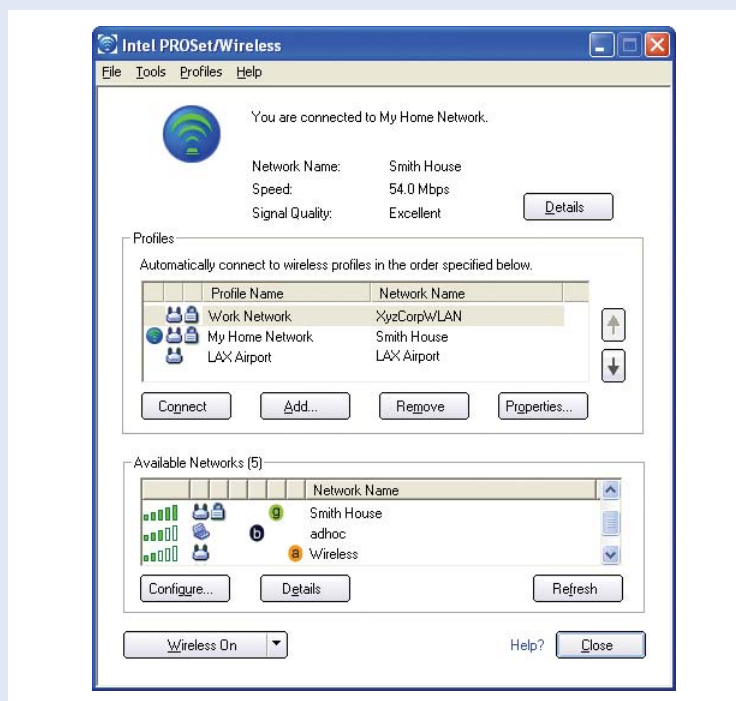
Intel PROSet/Wireless

File Tools Profiles Help

You are connected to My Home Network.

Network Name: Smith House
Speed: 54.0 Mbps
Signal Quality: Excellent

Details

Profiles

Automatically connect to wireless profiles in the order specified below.

| Profile Name | Network Name |
|---|---|
| Work Network | XyzCorpWLAN |
| My Home Network | Smith House |
| LAX Airport | LAX Airport |

Connect Add... Remove Properties...

Available Networks (5)

| Network Name |
|---|
| g Smith House |
| b adhoc |
| a Wireless |

Configure... Details Refresh

Wireless On Help? Close